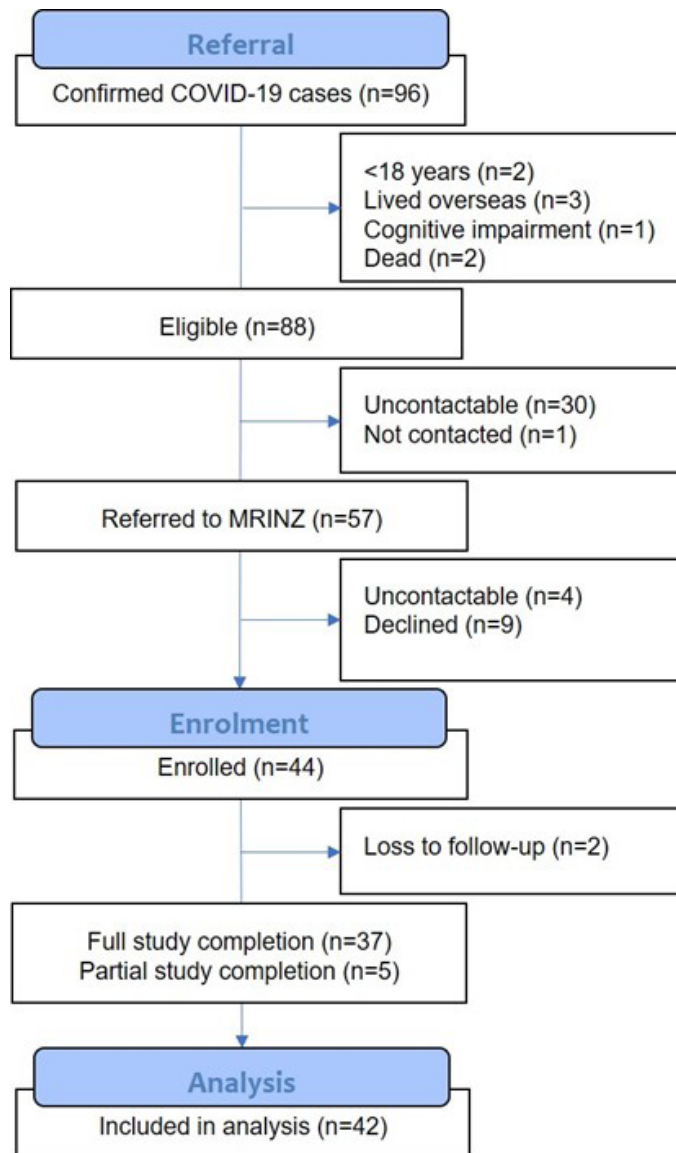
Referral

Confirmed COVID-19 cases (n=96)

<18 years (n=2)
Lived overseas (n=3)
Cognitive impairment (n=1)
Dead (n=2)

Eligible (n=88)

Uncontactable (n=30)
Not contacted (n=1)

Referred to MRINZ (n=57)

Uncontactable (n=4)
Declined (n=9)

Enrolment

Enrolled (n=44)

Loss to follow-up (n=2)

Full study completion (n=37)
Partial study completion (n=5)

Analysis

Included in analysis (n=42)